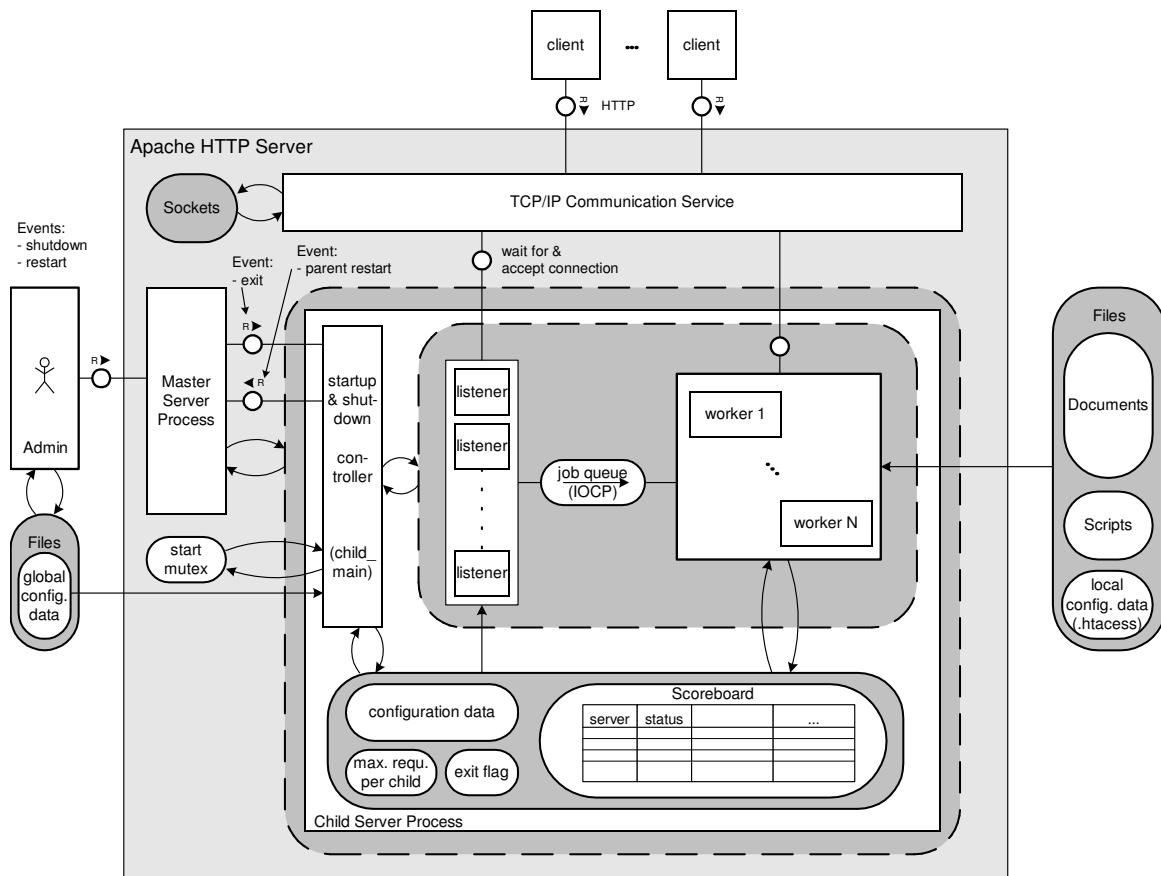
client

...

client

R

HTTP

R

Apache HTTP Server

Sockets

TCP/IP Communication Service

Events:
- shutdown
- restart

Event:
- exit

Event:
- parent restart

wait for & accept connection

R

R

R

Admin

Master Server Process

startup & shutdown controller

(child_main)

listener

listener

.
.
.

listener

job queue (IOCP)

worker 1

worker N

Files

Documents

Scripts

local config. data (.htacess)

Files

global config. data

start mutex

configuration data

max. requ. per child

exit flag

Scoreboard

| server | status | | ... |
|---|---|---|---|
| | | | |
| | | | |
| | | | |
| | | | |

Child Server Process